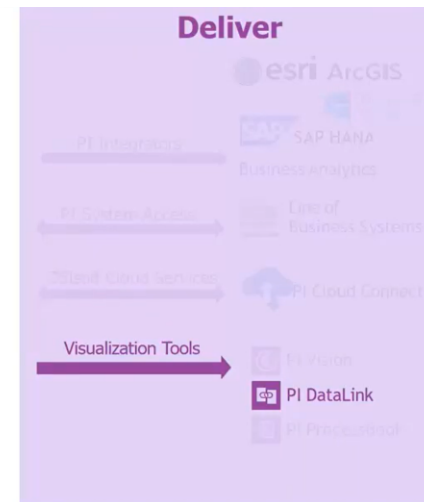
Deliver

esri ArcGIS

PI Integrators

SAP SAP HANA

Business Analytics

PI System Access

Line of Business Systems

OSIsoft Cloud Services

PI Cloud Connect

Visualization Tools

PI Vision

PI DataLink

PI ProcessBook